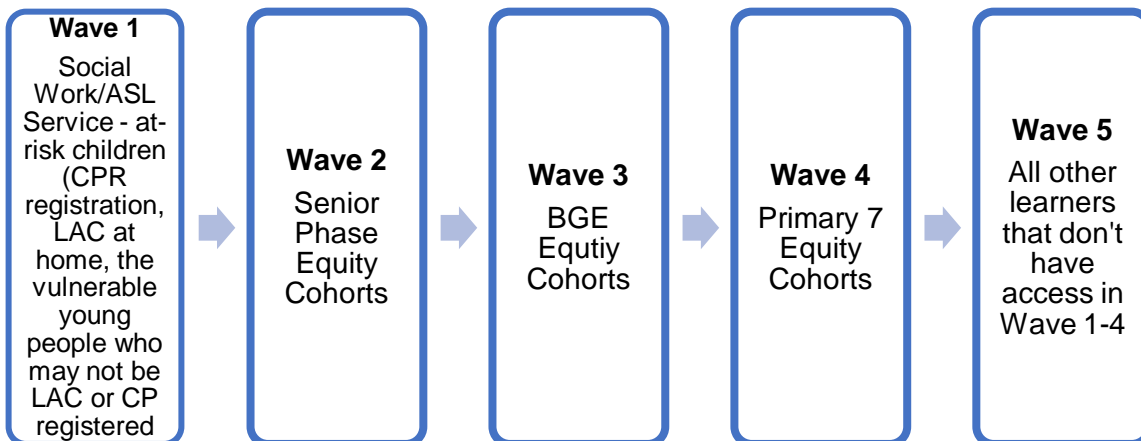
Wave 1
Social Work/ASL Service - at-risk children (CPR registration, LAC at home, the vulnerable young people who may not be LAC or CP registered

Wave 2
Senior Phase Equity Cohorts

Wave 3
BGE Equtiy Cohorts

Wave 4
Primary 7 Equity Cohorts

Wave 5
All other learners that don't have access in Wave 1-4